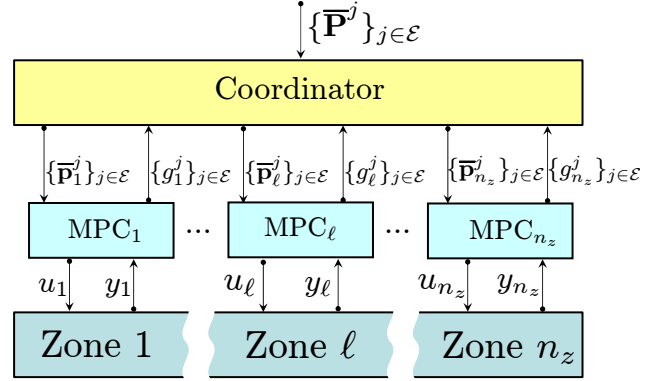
$\{\overline{\mathbf{P}}^j\}_{j\in\mathcal{E}}$

Coordinator

$\{\overline{\mathbf{p}}_1^j\}_{j\in\mathcal{E}}$ $\{g_1^j\}_{j\in\mathcal{E}}$ $\{\overline{\mathbf{p}}_\ell^j\}_{j\in\mathcal{E}}$ $\{g_\ell^j\}_{j\in\mathcal{E}}$ $\{\overline{\mathbf{p}}_{n_z}^j\}_{j\in\mathcal{E}}$ $\{g_{n_z}^j\}_{j\in\mathcal{E}}$

$\text{MPC}_1$ ... $\text{MPC}_\ell$ ... $\text{MPC}_{n_z}$

$u_1$ $y_1$ $u_\ell$ $y_\ell$ $u_{n_z}$ $y_{n_z}$

Zone 1 Zone $\ell$ Zone $n_z$